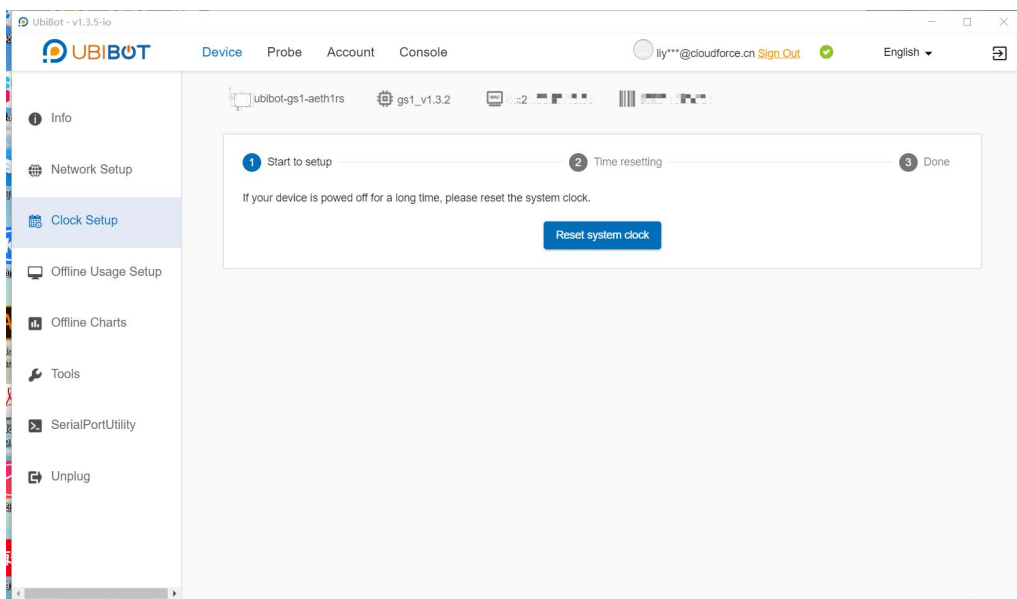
UbiBot - v1.3.5-io

UBIBOT

Device Probe Account Console

liy***@cloudforce.cn Sign Out

English

Info

Network Setup

Clock Setup

Offline Usage Setup

Offline Charts

Tools

SerialPortUtility

Unplug

ubibot-gs1-aeth1rs gs1_v1.3.2 MAC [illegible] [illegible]

1 Start to setup 2 Time resetting 3 Done

If your device is powed off for a long time, please reset the system clock.

Reset system clock